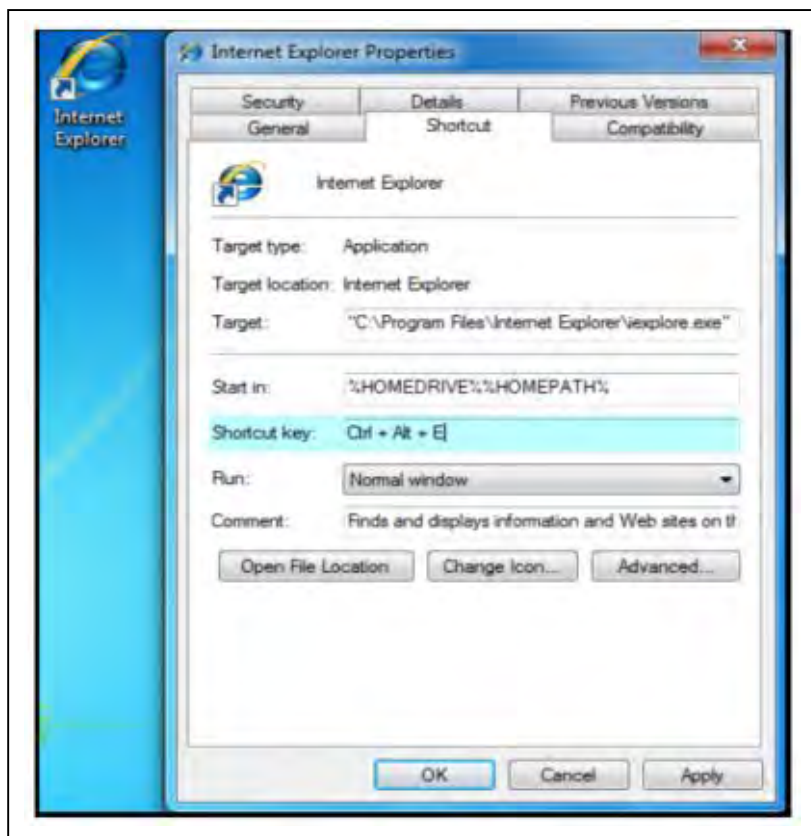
Internet Explorer

Internet Explorer Properties

Security
Details
Previous Versions
General
Shortcut
Compatibility

Internet Explorer

Target type: Application

Target location: Internet Explorer

Target: "C:\Program Files\Internet Explorer\iexplore.exe"

Start in: %HOMEDRIVE%%HOMEPATH%

Shortcut key: Ctrl + Alt + E

Run: Normal window

Comment: Finds and displays information and Web sites on th

Open File Location
Change Icon...
Advanced...

OK
Cancel
Apply